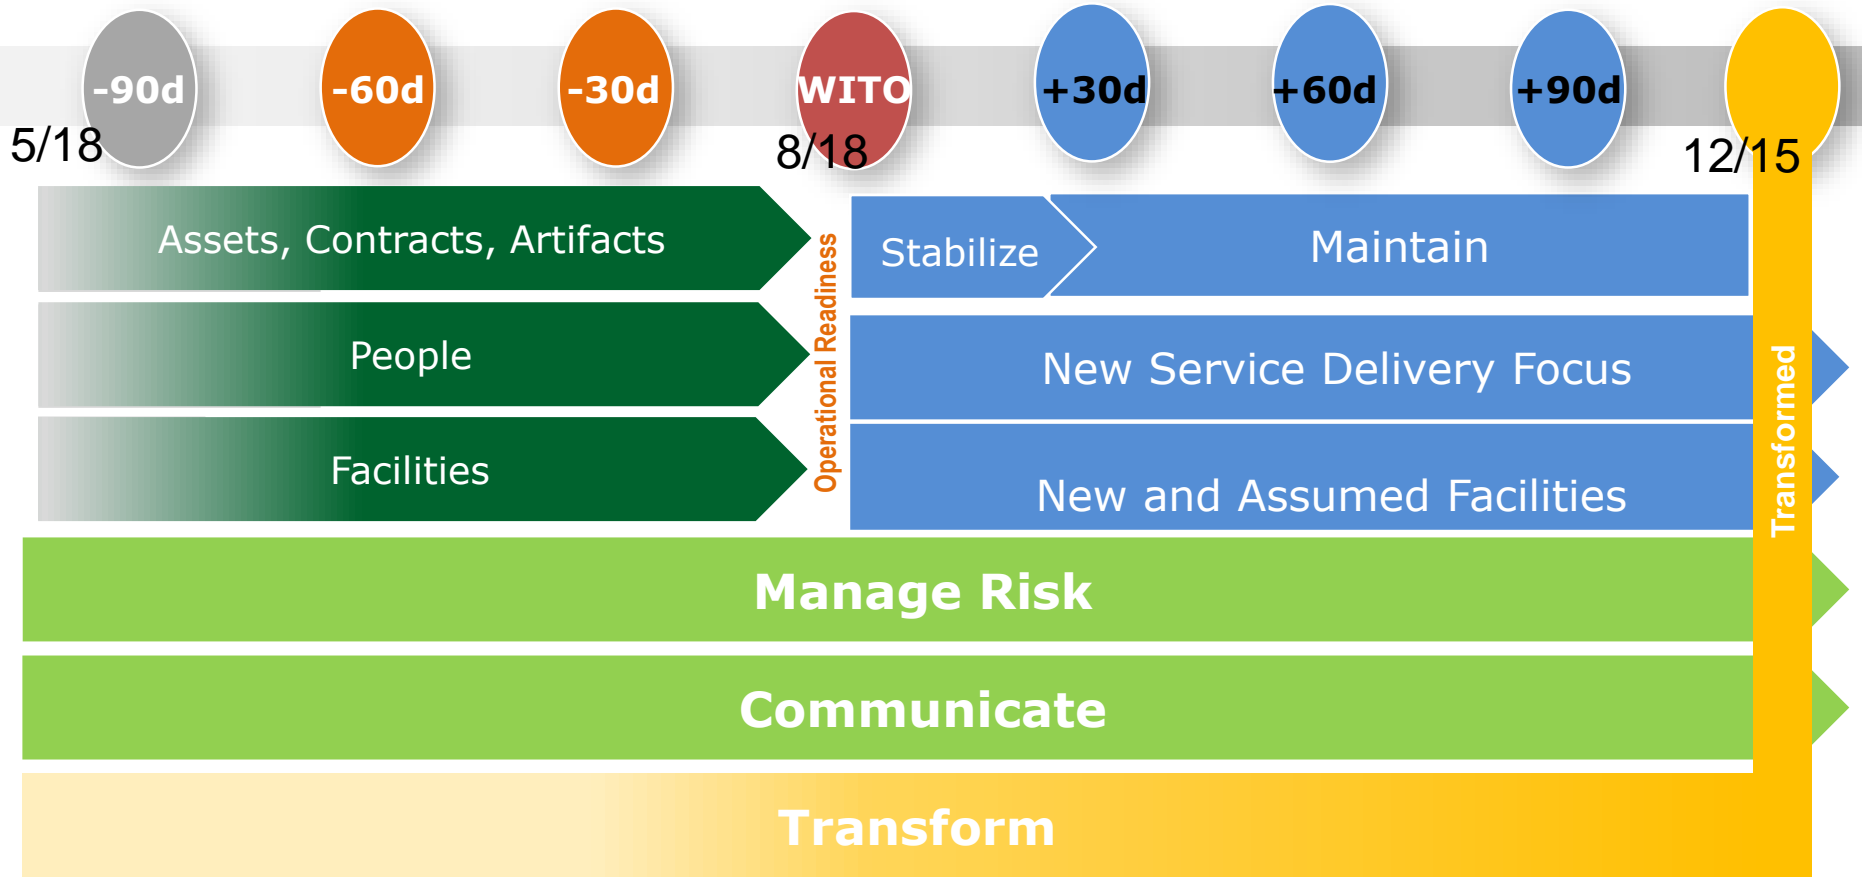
-90d
-60d
-30d
WITO
+30d
+60d
+90d

5/18
8/18
12/15

Assets, Contracts, Artifacts

People

Facilities

Operational Readiness

Stabilize

Maintain

New Service Delivery Focus

New and Assumed Facilities

Transformed

Manage Risk

Communicate

Transform